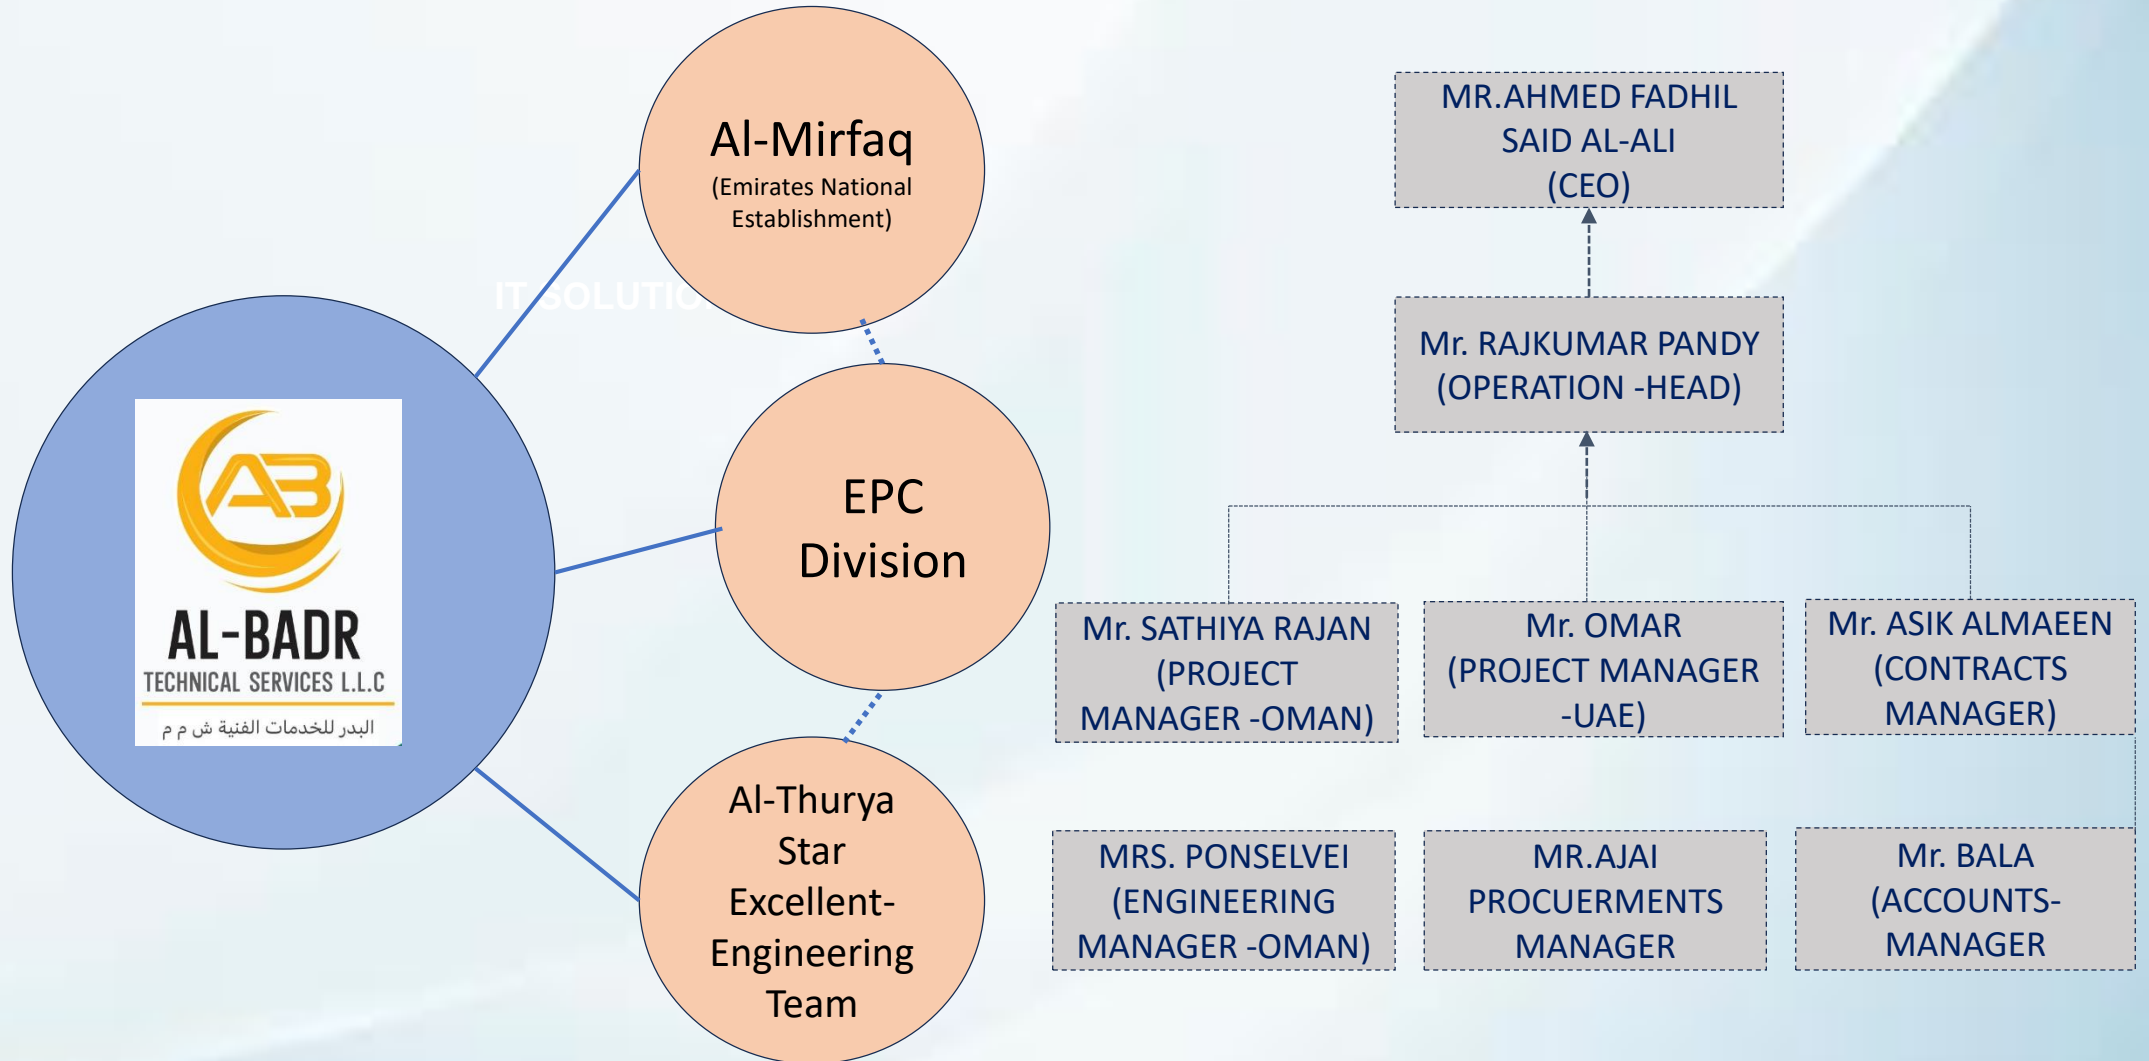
AB

AL-BADR

TECHNICAL SERVICES L.L.C

البدر للخدمات الفنية ش م م

Al-Mirfaq

(Emirates National Establishment)

IT SOLUTIO

EPC Division

Al-Thurya Star Excellent-Engineering Team

MR.AHMED FADHIL SAID AL-ALI (CEO)

Mr. RAJKUMAR PANDY (OPERATION -HEAD)

Mr. SATHIYA RAJAN (PROJECT MANAGER -OMAN)

Mr. OMAR (PROJECT MANAGER -UAE)

Mr. ASIK ALMAEEN (CONTRACTS MANAGER)

MRS. PONSELVEI (ENGINEERING MANAGER -OMAN)

MR.AJAI PROCUERMENTS MANAGER

Mr. BALA (ACCOUNTS-MANAGER